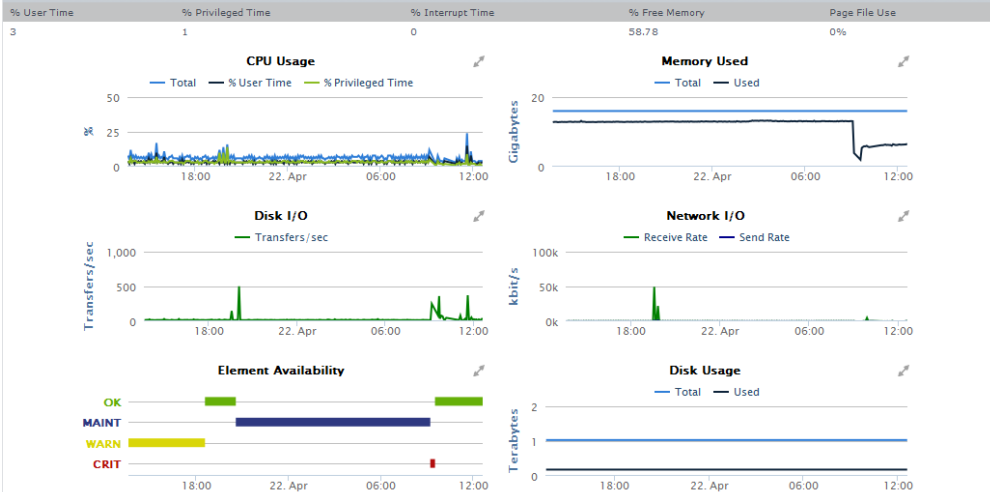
| % User Time | % Privileged Time | % Interrupt Time | % Free Memory | Page File Use |
|---|---|---|---|---|
| 3 | 1 | 0 | 58.78 | 0% |

CPU Usage

Total % User Time % Privileged Time

%

50
25
0

18:00 22. Apr 06:00 12:00

Memory Used

Total Used

Gigabytes

20
10
0

18:00 22. Apr 06:00 12:00

Disk I/O

Transfers/sec

Transfers/sec

1,000
500
0

18:00 22. Apr 06:00 12:00

Network I/O

Receive Rate Send Rate

kbit/s

100k
50k
0k

18:00 22. Apr 06:00 12:00

Element Availability

OK
MAINT
WARN
CRIT

18:00 22. Apr 06:00 12:00

Disk Usage

Total Used

Terabytes

2
1
0

18:00 22. Apr 06:00 12:00